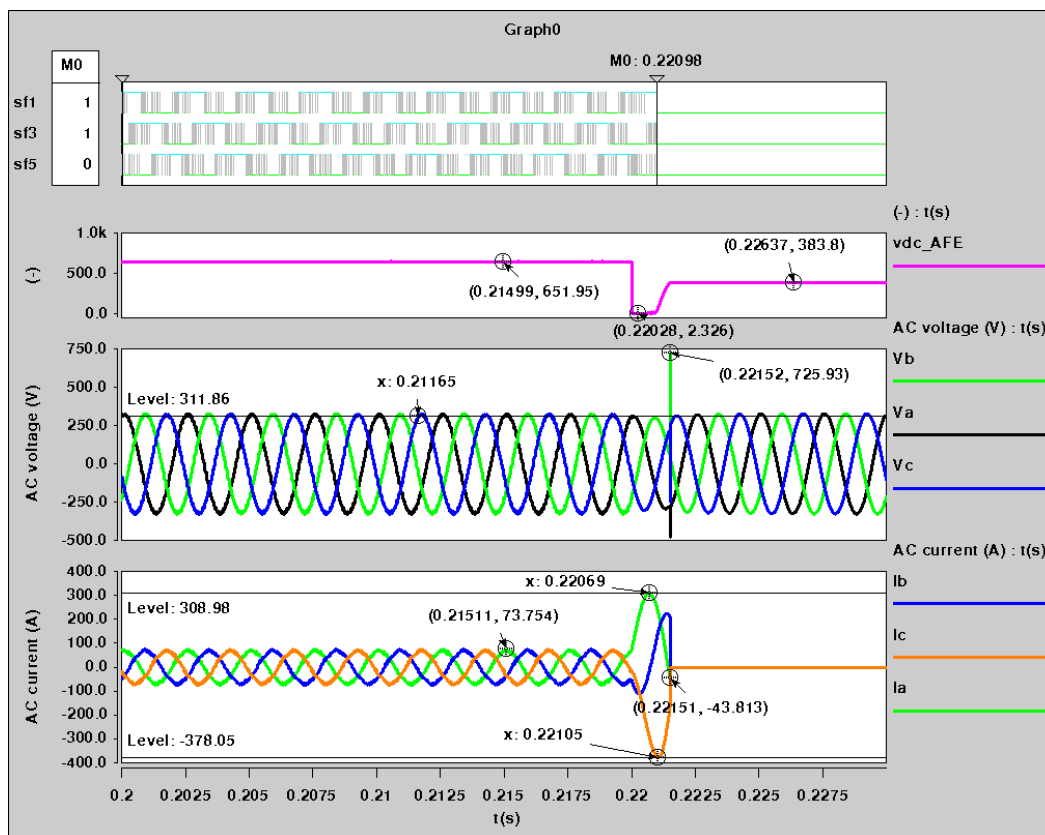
Graph0

| M0 |  |
|---|---|
| sf1 | 1 |
| sf3 | 1 |
| sf5 | 0 |

M0: 0.22098

(-) : t(s)

1.0k
500.0
0.0
(-)

(0.21499, 651.95)
(0.22637, 383.8)
(0.22028, 2.326)

vdc_AFE

AC voltage (V) : t(s)

750.0
500.0
250.0
0.0
-250.0
-500.0
AC voltage (V)

Level: 311.86
x: 0.21165
(0.22152, 725.93)

Vb
Va
Vc

AC current (A) : t(s)

400.0
300.0
200.0
100.0
0.0
-100.0
-200.0
-300.0
-400.0
AC current (A)

Level: 308.98
x: 0.22069
(0.21511, 73.754)
(0.22151, -43.813)
Level: -378.05
x: 0.22105

Ib
Ic
Ia

0.2 0.2025 0.205 0.2075 0.21 0.2125 0.215 0.2175 0.22 0.2225 0.225 0.2275
t(s)